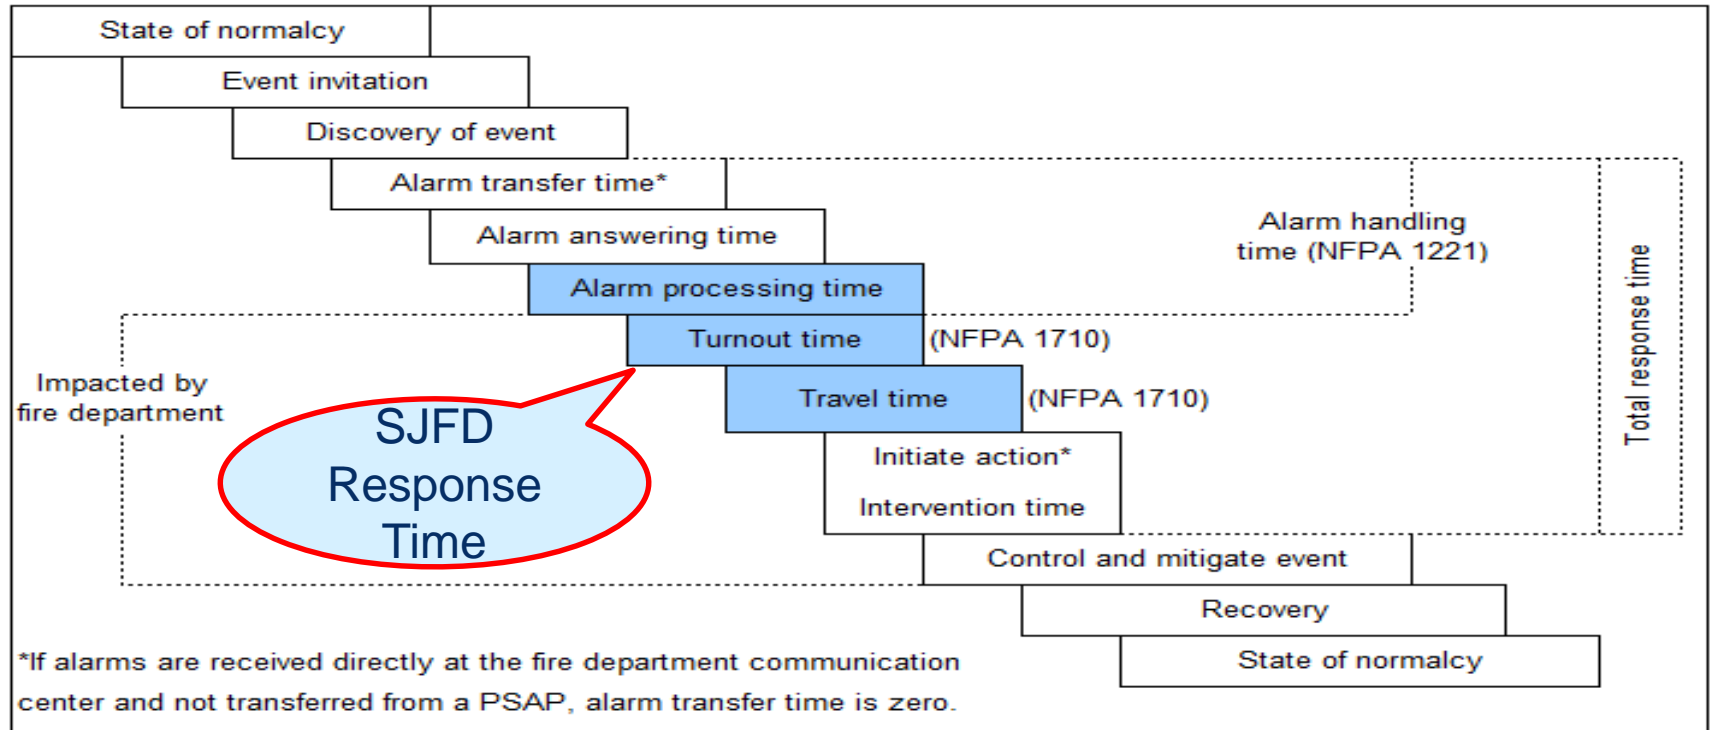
State of normalcy

Event invitation

Discovery of event

Alarm transfer time*

Alarm answering time

Alarm processing time

Turnout time (NFPA 1710)

Travel time (NFPA 1710)

Initiate action*

Intervention time

Control and mitigate event

Recovery

State of normalcy

Alarm handling time (NFPA 1221)

Total response time

Impacted by fire department

SJFD Response Time

*If alarms are received directly at the fire department communication center and not transferred from a PSAP, alarm transfer time is zero.